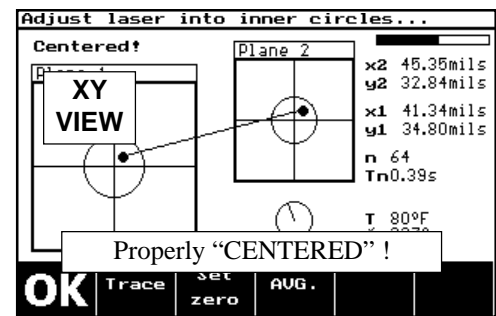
Adjust laser into inner circles...

Centered!

Plane 1

Plane 2

XY VIEW

x2 45.35mils
y2 32.84mils

x1 41.34mils
y1 34.80mils

n 64
Tn0.39s

T 80°F
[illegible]

Properly "CENTERED" !

OK | Trace | Set zero | AVG.